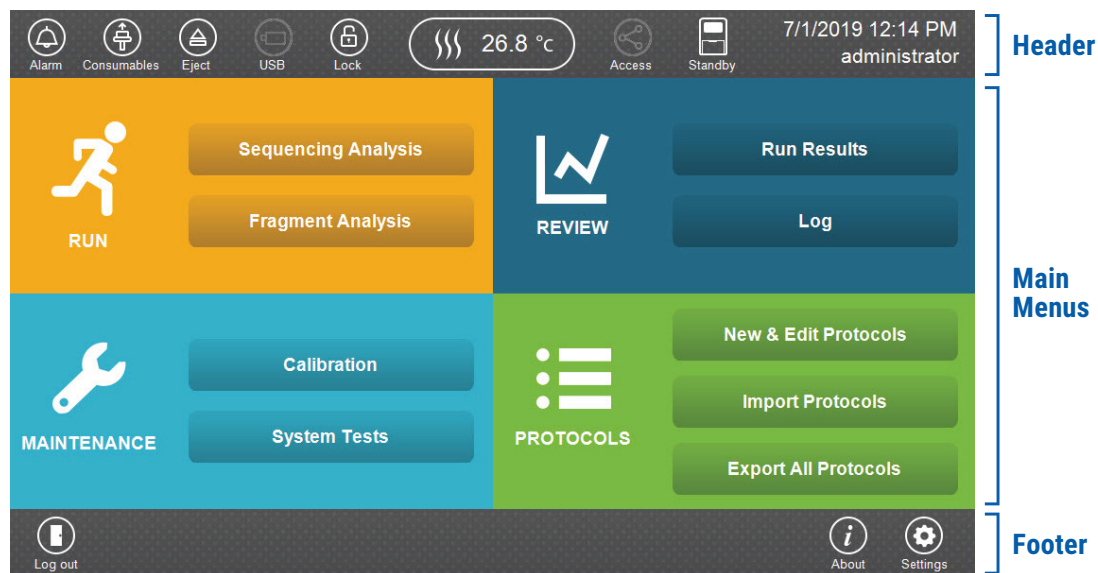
Alarm Consumables Eject USB Lock 26.8 °C Access Standby 7/1/2019 12:14 PM administrator

Header

RUN

Sequencing Analysis

Fragment Analysis

REVIEW

Run Results

Log

Main Menus

MAINTENANCE

Calibration

System Tests

PROTOCOLS

New & Edit Protocols

Import Protocols

Export All Protocols

Log out

About Settings

Footer